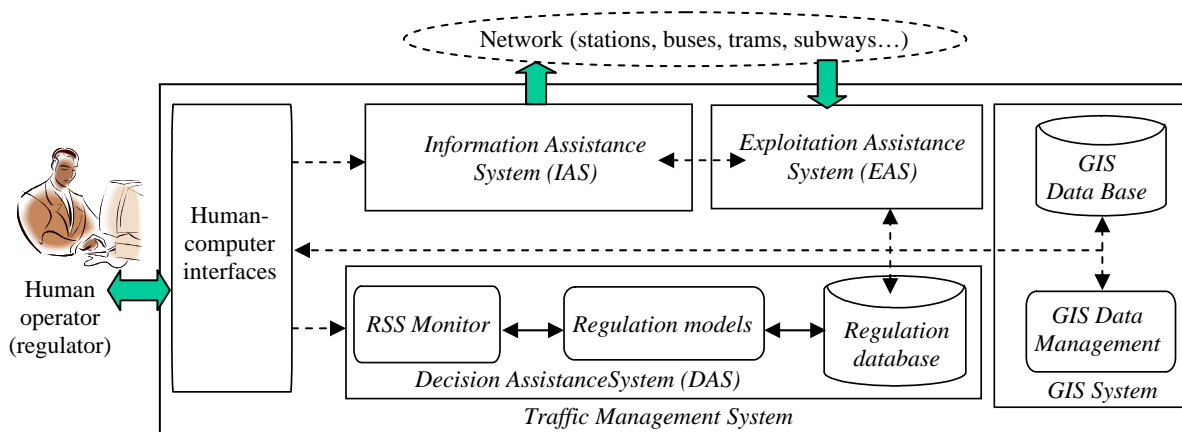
Network (stations, buses, trams, subways…)

Human operator (regulator)

Human-computer interfaces

Information Assistance System (IAS)

Exploitation Assistance System (EAS)

GIS Data Base

RSS Monitor

Regulation models

Regulation database

Decision AssistanceSystem (DAS)

GIS Data Management

GIS System

Traffic Management System